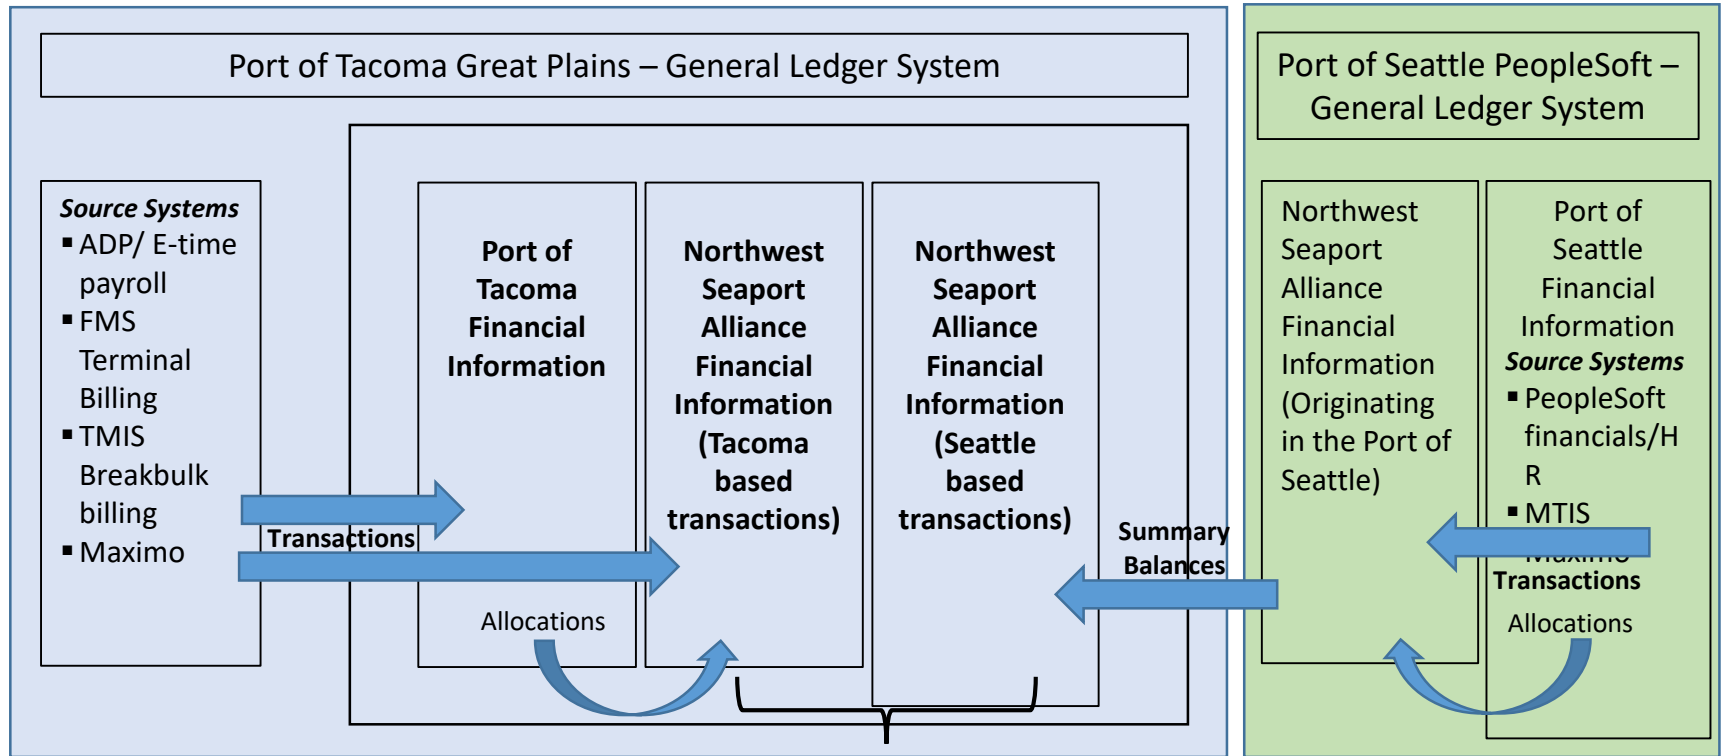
Port of Tacoma Great Plains – General Ledger System

Source Systems
▪ ADP/ E-time payroll
▪ FMS Terminal Billing
▪ TMIS Breakbulk billing
▪ Maximo

Transactions

Port of Tacoma Financial Information

Allocations

Northwest Seaport Alliance Financial Information (Tacoma based transactions)

Northwest Seaport Alliance Financial Information (Seattle based transactions)

Summary Balances

Port of Seattle PeopleSoft – General Ledger System

Northwest Seaport Alliance Financial Information (Originating in the Port of Seattle)

Port of Seattle Financial Information
Source Systems
▪ PeopleSoft financials/HR
▪ MTIS
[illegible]

Transactions

Allocations